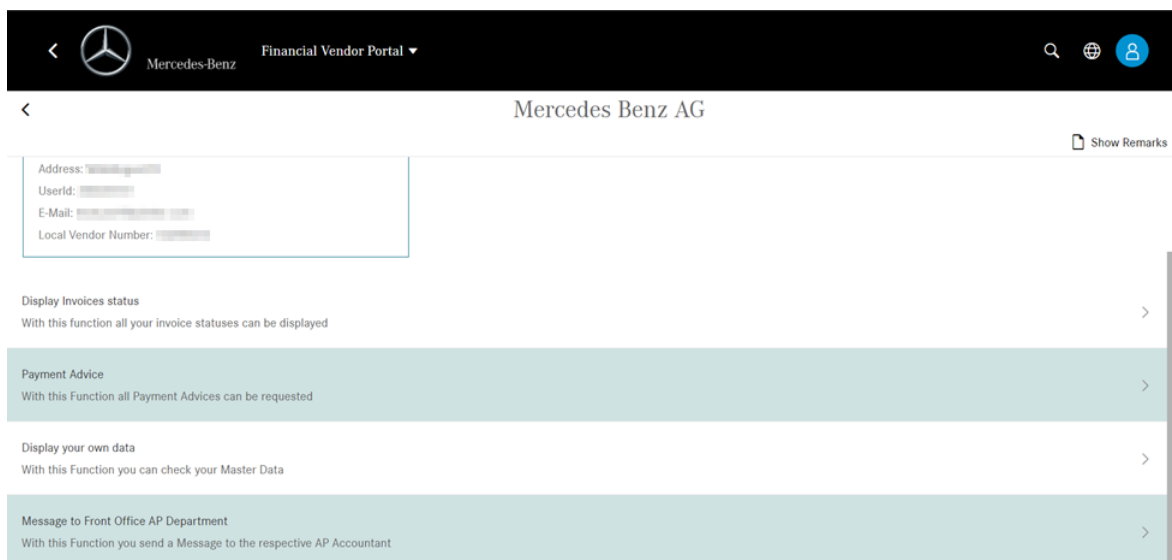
Mercedes-Benz

Financial Vendor Portal

Mercedes Benz AG

Show Remarks

Address: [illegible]
UserId: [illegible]
E-Mail: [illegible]
Local Vendor Number: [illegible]

Display Invoices status
With this function all your invoice statuses can be displayed

Payment Advice
With this Function all Payment Advices can be requested

Display your own data
With this Function you can check your Master Data

Message to Front Office AP Department
With this Function you send a Message to the respective AP Accountant